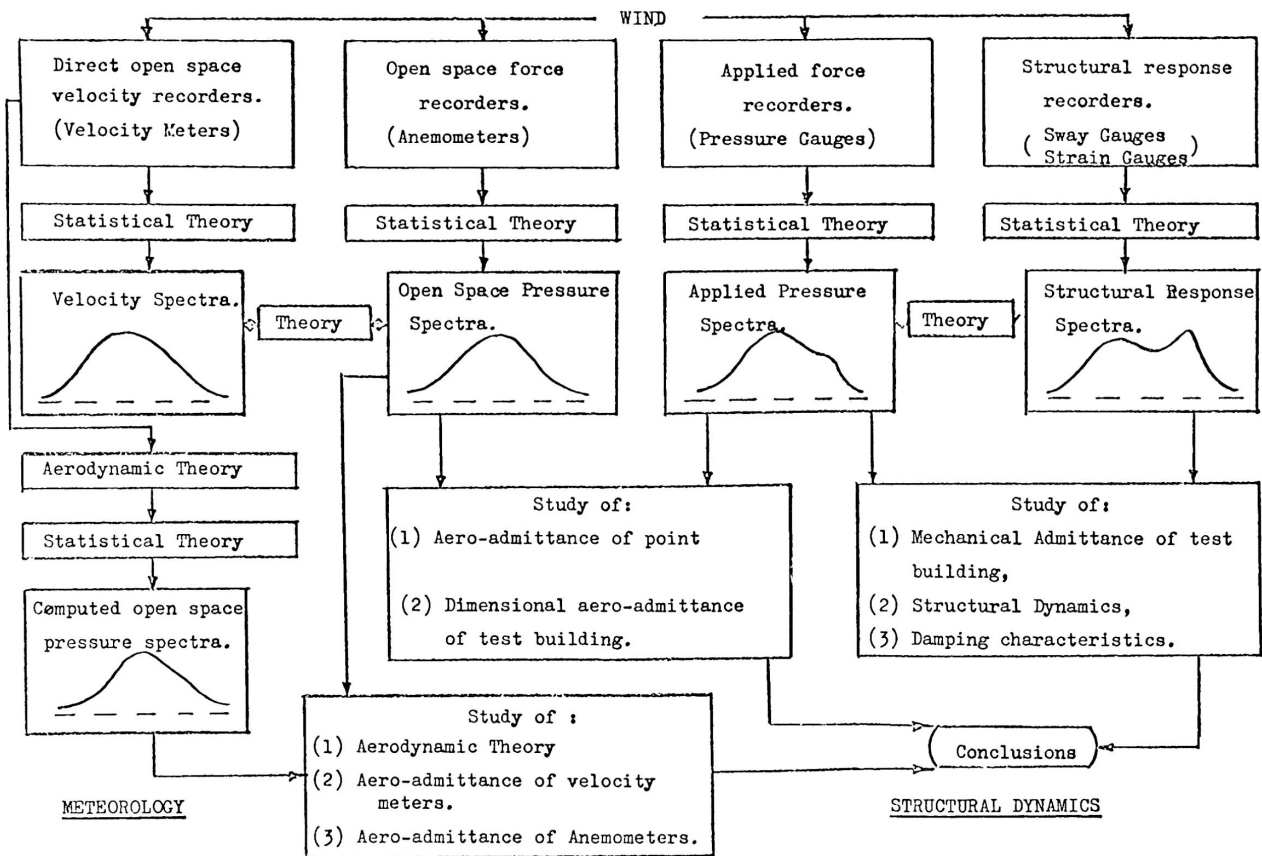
WIND

Direct open space velocity recorders. (Velocity Meters)

Open space force recorders. (Anemometers)

Applied force recorders. (Pressure Gauges)

Structural response recorders. ( Sway Gauges Strain Gauges )

Statistical Theory

Statistical Theory

Statistical Theory

Statistical Theory

Velocity Spectra.

Theory

Open Space Pressure Spectra.

Applied Pressure Spectra.

Theory

Structural Response Spectra.

Aerodynamic Theory

Statistical Theory

Computed open space pressure spectra.

Study of:
(1) Aero-admittance of point
(2) Dimensional aero-admittance of test building.

Study of:
(1) Mechanical Admittance of test building,
(2) Structural Dynamics,
(3) Damping characteristics.

Study of :
(1) Aerodynamic Theory
(2) Aero-admittance of velocity meters.
(3) Aero-admittance of Anemometers.

Conclusions

METEOROLOGY

STRUCTURAL DYNAMICS